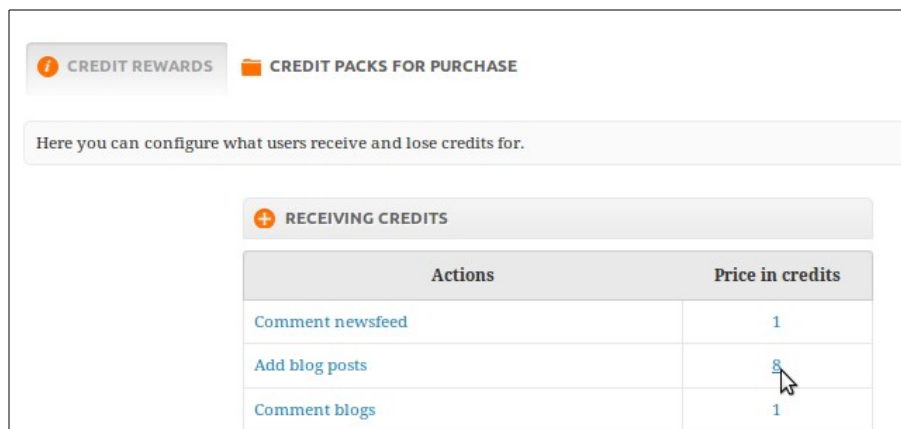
CREDIT REWARDS
CREDIT PACKS FOR PURCHASE

Here you can configure what users receive and lose credits for.

RECEIVING CREDITS

| Actions | Price in credits |
|---|---|
| Comment newsfeed | 1 |
| Add blog posts | 8 |
| Comment blogs | 1 |